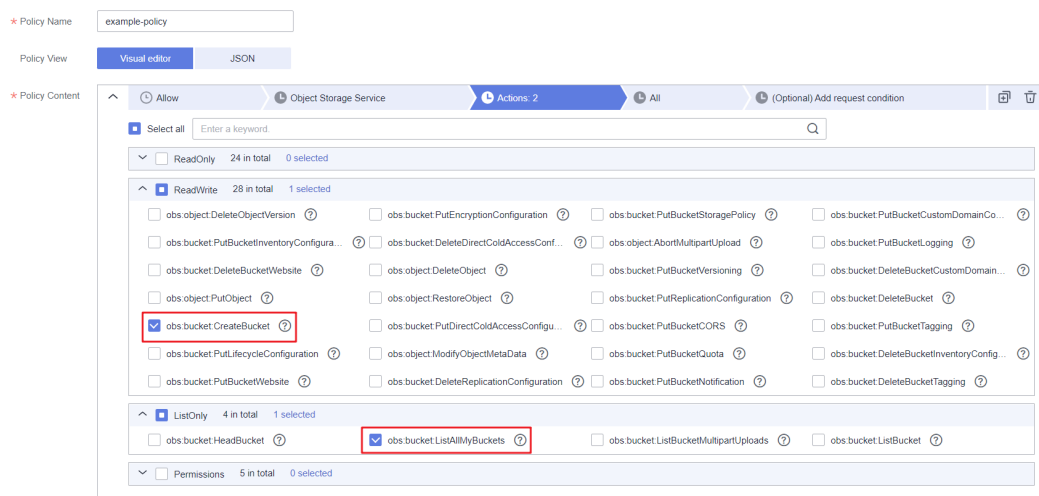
* Policy Name example-policy

Policy View Visual editor JSON

* Policy Content

Allow | Object Storage Service | Actions: 2 | All | (Optional) Add request condition

Select all Enter a keyword.

ReadOnly 24 in total 0 selected

ReadWrite 28 in total 1 selected

obs:object:DeleteObjectVersion
obs:bucket:PutEncryptionConfiguration
obs:bucket:PutBucketStoragePolicy
obs:bucket:PutBucketCustomDomainCo...
obs:bucket:PutBucketInventoryConfigura...
obs:bucket:DeleteDirectColdAccessConf...
obs:object:AbortMultipartUpload
obs:bucket:PutBucketLogging
obs:bucket:DeleteBucketWebsite
obs:object:DeleteObject
obs:bucket:PutBucketVersioning
obs:bucket:DeleteBucketCustomDomain...
obs:object:PutObject
obs:object:RestoreObject
obs:bucket:PutReplicationConfiguration
obs:bucket:DeleteBucket
obs:bucket:CreateBucket
obs:bucket:PutDirectColdAccessConfigu...
obs:bucket:PutBucketCORS
obs:bucket:PutBucketTagging
obs:bucket:PutLifecycleConfiguration
obs:object:ModifyObjectMetaData
obs:bucket:PutBucketQuota
obs:bucket:DeleteBucketInventoryConfig...
obs:bucket:PutBucketWebsite
obs:bucket:DeleteReplicationConfiguration
obs:bucket:PutBucketNotification
obs:bucket:DeleteBucketTagging

ListOnly 4 in total 1 selected

obs:bucket:HeadBucket
obs:bucket:ListAllMyBuckets
obs:bucket:ListBucketMultipartUploads
obs:bucket:ListBucket

Permissions 5 in total 0 selected